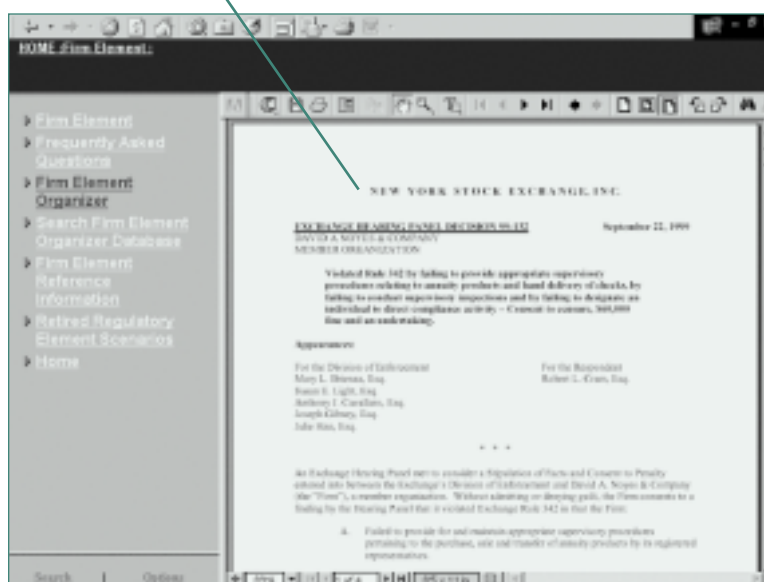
HOME-Firm Element :

Firm Element
Frequently Asked Questions
Firm Element Organizer
Search Firm Element Organizer Database
Firm Element Reference Information
Retired Regulatory Element Scenarios
Home

NEW YORK STOCK EXCHANGE, INC.

EXCHANGE HEARING PANEL DECISION 99-132 September 22, 1999
DAVID A. NOYES & COMPANY
MEMBER ORGANIZATION

Violated Rule 342 by failing to provide appropriate supervisory procedures relating to annuity products and hand delivery of checks, by failing to conduct supervisory inspections and by failing to designate an individual to direct compliance activity – Consent to censure, $60,000 fine and an undertaking.

Appearances:

For the Division of Enforcement
Mary L. Shienna, Esq.
Susan E. Light, Esq.
Anthony J. Cavaliere, Esq.
Joseph Kilbury, Esq.
Julie Rim, Esq.

For the Respondent
Robert L. Crain, Esq.

* * *

An Exchange Hearing Panel met to consider a Stipulation of Facts and Consent to Penalty entered into between the Exchange's Division of Enforcement and David A. Noyes & Company (the "Firm"), a member organization. Without admitting or denying guilt, the Firm consents to a finding by the Hearing Panel that it violated Exchange Rule 342 in that the Firm:

A. Failed to provide for and maintain appropriate supervisory procedures pertaining to the purchase, sale and transfer of annuity products by its registered representatives.

Search | Options